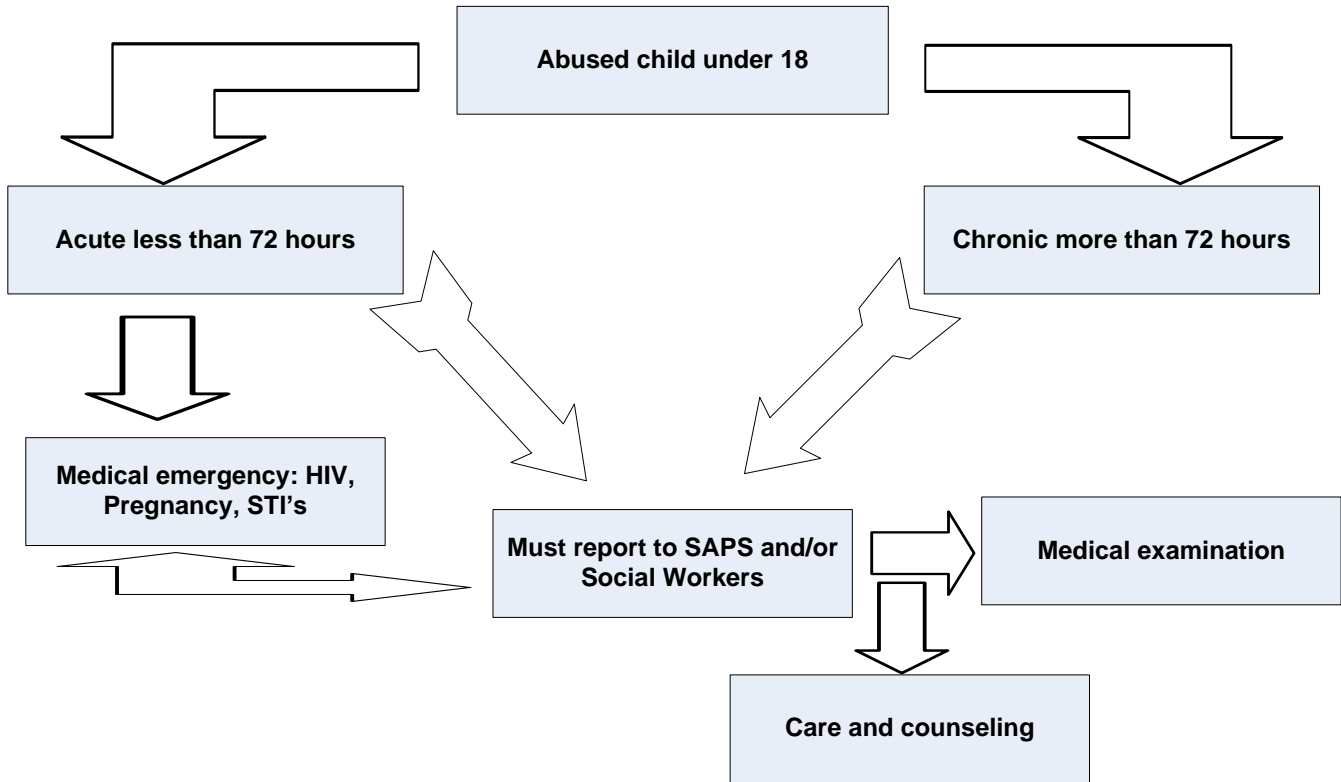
Abused child under 18

Acute less than 72 hours

Chronic more than 72 hours

Medical emergency: HIV, Pregnancy, STI's

Must report to SAPS and/or Social Workers

Medical examination

Care and counseling